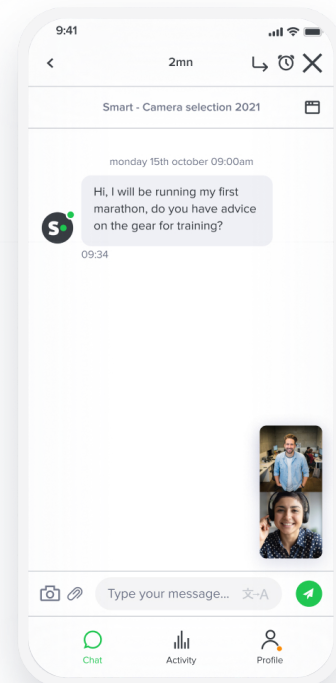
9:41

<

2mn

Smart - Camera selection 2021

monday 15th october 09:00am

Hi, I will be running my first marathon, do you have advice on the gear for training?

09:34

Type your message...

文-A

Chat

Activity

Profile